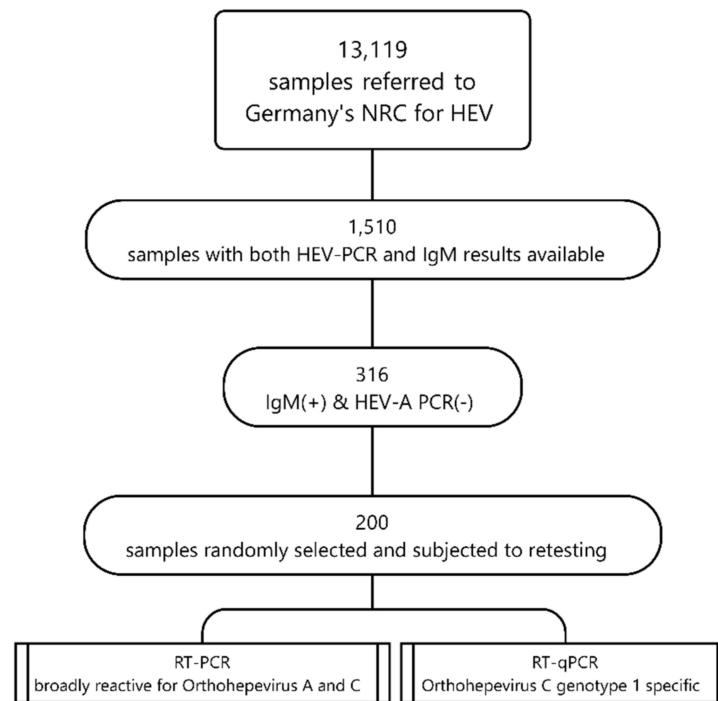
13,119
samples referred to
Germany's NRC for HEV

1,510
samples with both HEV-PCR and IgM results available

316
IgM(+) & HEV-A PCR(-)

200
samples randomly selected and subjected to retesting

RT-PCR
broadly reactive for Orthohepevirus A and C

RT-qPCR
Orthohepevirus C genotype 1 specific